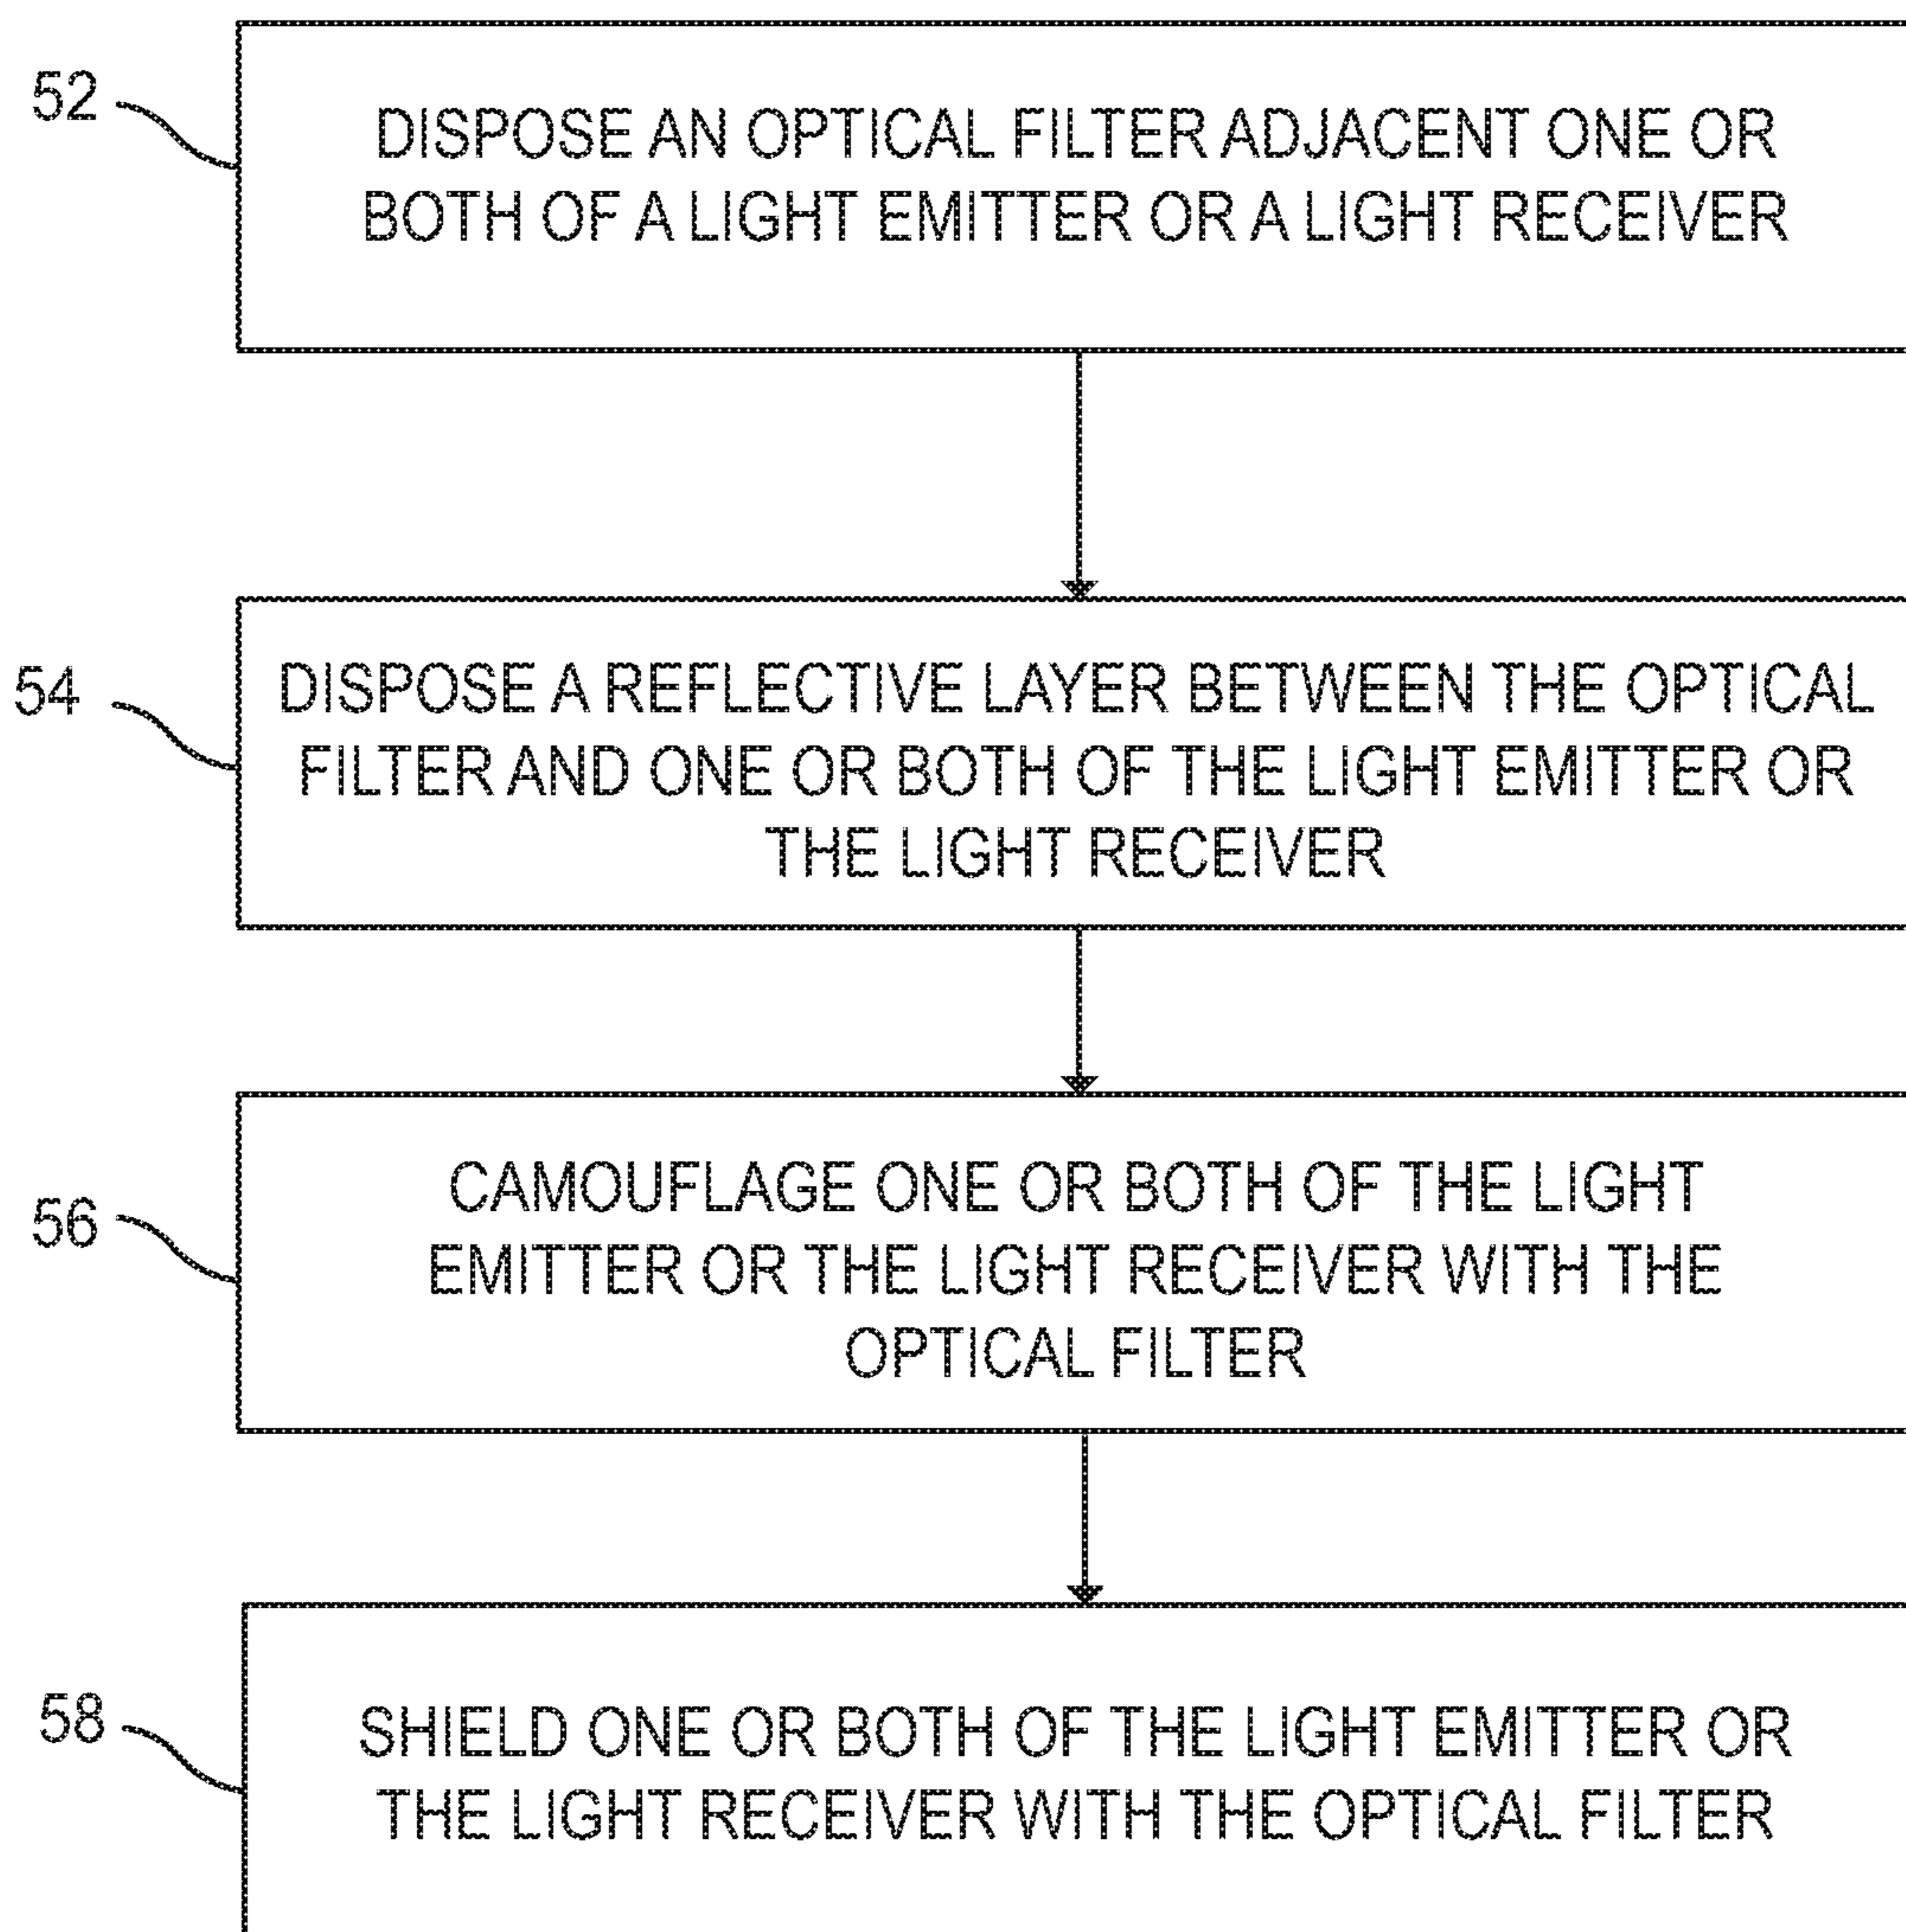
52

DISPOSE AN OPTICAL FILTER ADJACENT ONE OR BOTH OF A LIGHT EMITTER OR A LIGHT RECEIVER

54

DISPOSE A REFLECTIVE LAYER BETWEEN THE OPTICAL FILTER AND ONE OR BOTH OF THE LIGHT EMITTER OR THE LIGHT RECEIVER

56

CAMOUFLAGE ONE OR BOTH OF THE LIGHT EMITTER OR THE LIGHT RECEIVER WITH THE OPTICAL FILTER

58

SHIELD ONE OR BOTH OF THE LIGHT EMITTER OR THE LIGHT RECEIVER WITH THE OPTICAL FILTER